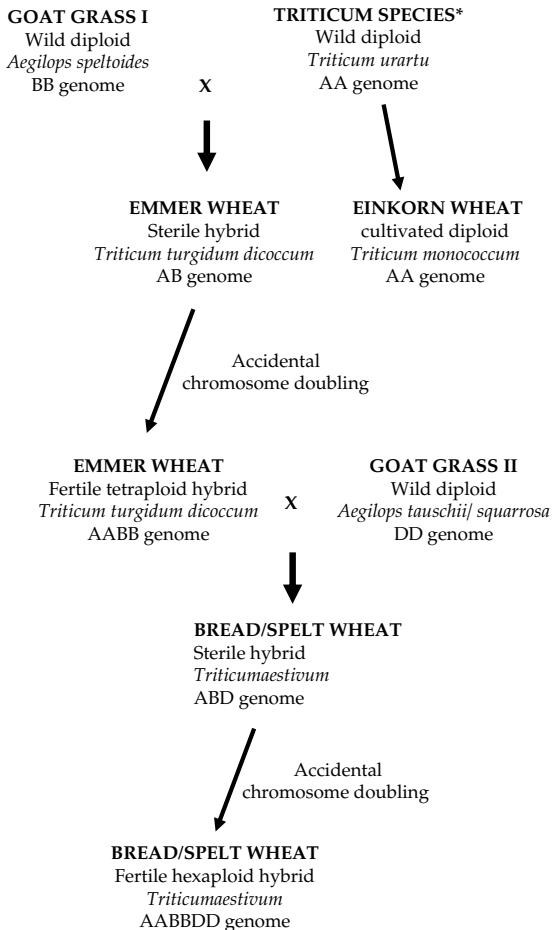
**GOAT GRASS I**
Wild diploid
*Aegilops speltoides*
BB genome

X

**TRITICUM SPECIES\***
Wild diploid
*Triticum urartu*
AA genome

**EMMER WHEAT**
Sterile hybrid
*Triticum turgidum dicoccum*
AB genome

**EINKORN WHEAT**
cultivated diploid
*Triticum monococcum*
AA genome

Accidental chromosome doubling

**EMMER WHEAT**
Fertile tetraploid hybrid
*Triticum turgidum dicoccum*
AABB genome

X

**GOAT GRASS II**
Wild diploid
*Aegilops tauschii/ squarrosa*
DD genome

**BREAD/SPELT WHEAT**
Sterile hybrid
*Triticumaestivum*
ABD genome

Accidental chromosome doubling

**BREAD/SPELT WHEAT**
Fertile hexaploid hybrid
*Triticumaestivum*
AABBDD genome